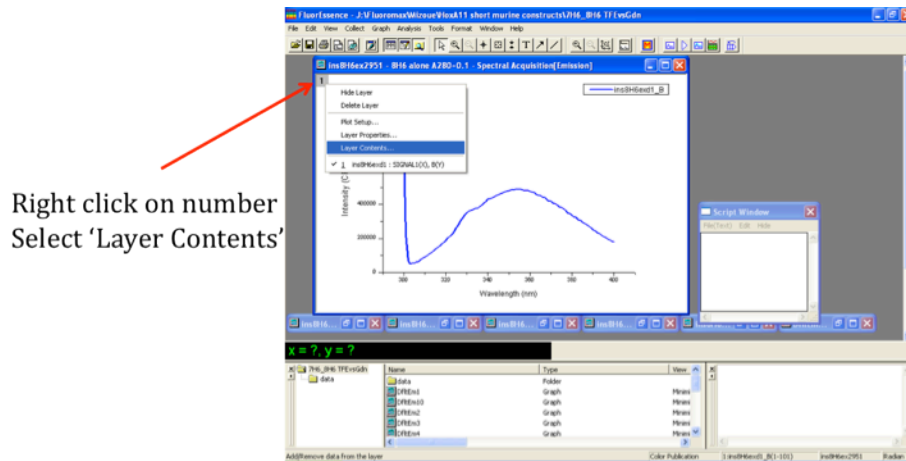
Right click on number
Select 'Layer Contents'

FluorEssence - J:\Fluoromax\Wizoue\RoxA11 short murine constructs\7H6_8H6 TFEvsGdn

File Edit View Collect Graph Analysis Tools Format Window Help

ins8H6ex2951 - 8H6 alone A280-0.1 - Spectral Acquisition[Emission]

1

Hide Layer
Delete Layer
Plot Setup...
Layer Properties...
Layer Contents...
✓ 1 ins8H6exd1 : SIGNAL1(X), B(Y)

ins8H6exd1_B

Intensity (C

400000
200000
0

300 320 340 360 380 400
Wavelength (nm)

Script Window
File(Text) Edit Hide

ins8H6 ins8H6 ins8H6 ins8H6 ins8H6 ins8H6

x = ?, y = ?

7H6_8H6 TFEvsGdn
data

| Name | Type | View |
|---|---|---|
| data | Folder | |
| DftEm1 | Graph | Minimi |
| DftEm10 | Graph | Minimi |
| DftEm2 | Graph | Minimi |
| DftEm3 | Graph | Minimi |
| DftEm4 | Graph | Minimi |

Add/Remove data from the layer    Color Publication    1:ins8H6exd1_B(1-101)    ins8H6ex2951    Radian